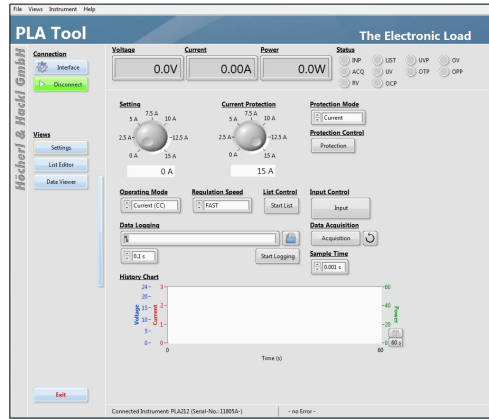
File Views Instrument Help

PLA Tool

The Electronic Load

Höcherl & Hackl GmbH

Connection

Interface

Disconnect

Views

Settings

List Editor

Data Viewer

Exit

Voltage
0.0V

Current
0.00A

Power
0.0W

Status
INP
ACQ
RV
LIST
UV
OCP
UVP
OTP
OV
OPP

Setting
7.5 A
5 A
10 A
2.5 A
12.5 A
0 A
15 A
0 A

Current Protection
7.5 A
5 A
10 A
2.5 A
12.5 A
0 A
15 A
15 A

Protection Mode
Current

Protection Control
Protection

Operating Mode
Current (CC)

Regulation Speed
FAST

List Control
Start List

Input Control
Input

Data Logging
%

0.1 s

Start Logging

Data Acquisition
Acquisition

Sample Time
0.001 s

History Chart
Voltage
Current
Power
24
20
15
10
5
0
3
2
1
0
60
40
20
0
0
60
Time (s)
60 s

Connected Instrument: PLA212 (Serial-No.: 11805A-)
- no Error -